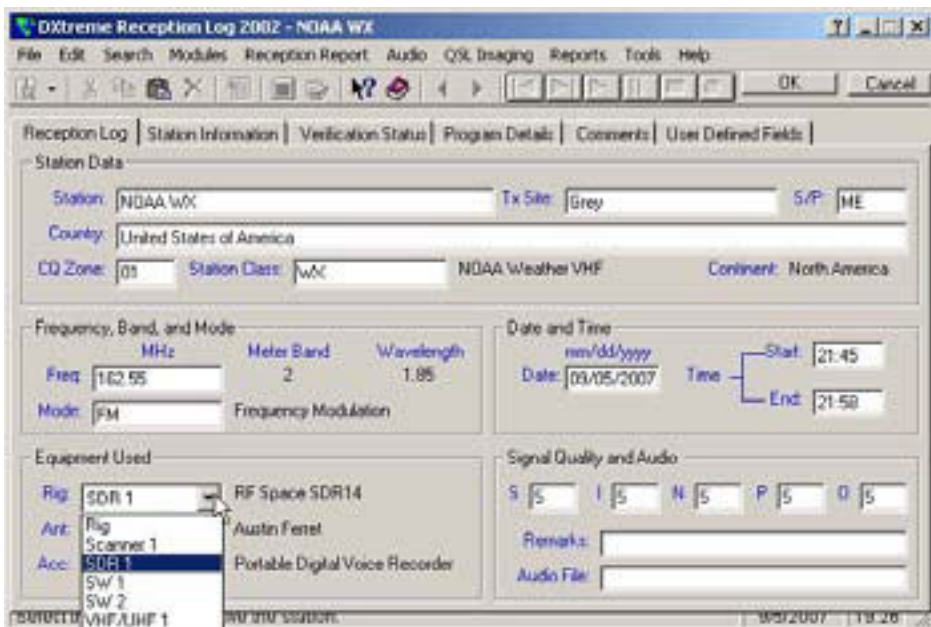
DXtreme Reception Log 2002 - NOAA WX

File Edit Search Modules Reception Report Audio QSL Imaging Reports Tools Help

OK Cancel

Reception Log | Station Information | Verification Status | Program Details | Comments | User Defined Fields

Station Data

Station: NOAA WX
Tx Site: Grey
S/P: ME
Country: United States of America
CQ Zone: 05
Station Class: WX
NOAA Weather VHF
Continent: North America

Frequency, Band, and Mode

MHz
Meter Band
Wavelength
Freq: 162.55
2
1.85
Mode: FM
Frequency Modulation

Date and Time

mm/dd/yyyy
Date: 09/05/2007
Time
Start: 21:45
End: 21:58

Equipment Used

Rig: SDR 1
RF Space SDR14
Ant:
Austin Ferret
Acc:
Portable Digital Voice Recorder

Rig
Scanner 1
SDR 1
SW 1
SW 2
VHF/UHF 1

Signal Quality and Audio

S 5
I 5
N 5
P 5
O 5

Remarks:
Audio File:

Select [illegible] the station.
9/5/2007
19:26